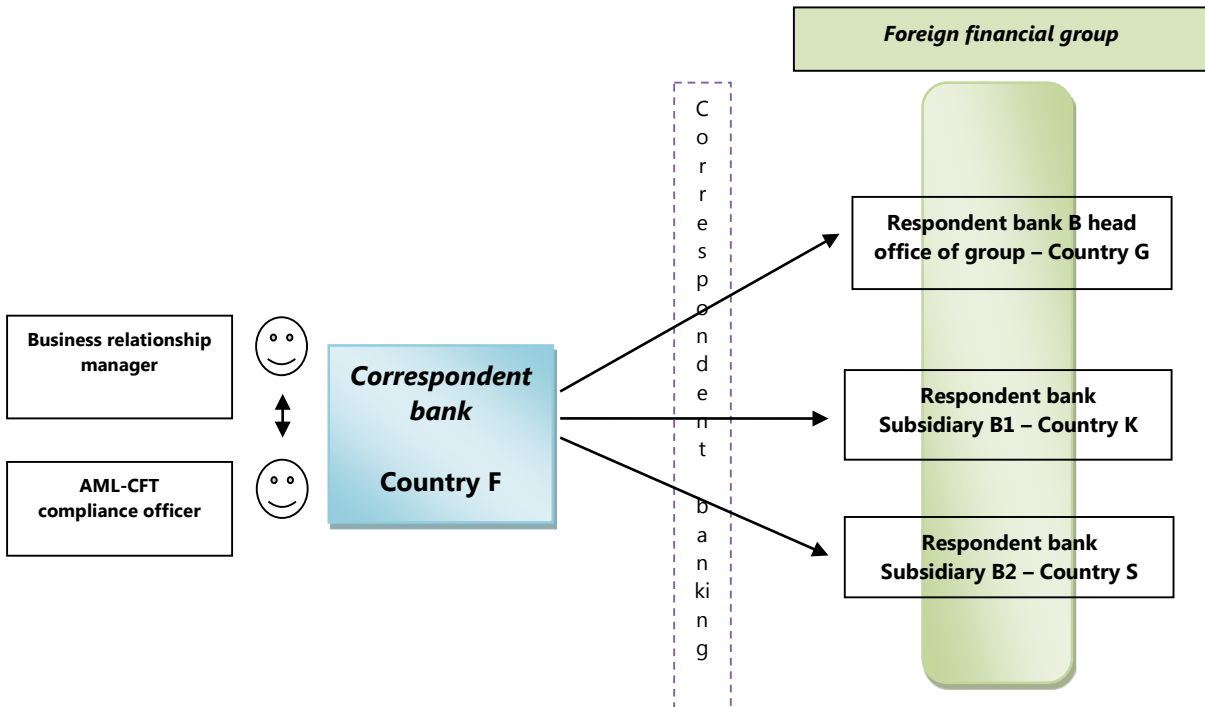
Foreign financial group

Correspondent banking

Respondent bank B head office of group – Country G

Business relationship manager

AML-CFT compliance officer

Correspondent bank

Country F

Respondent bank Subsidiary B1 – Country K

Respondent bank Subsidiary B2 – Country S